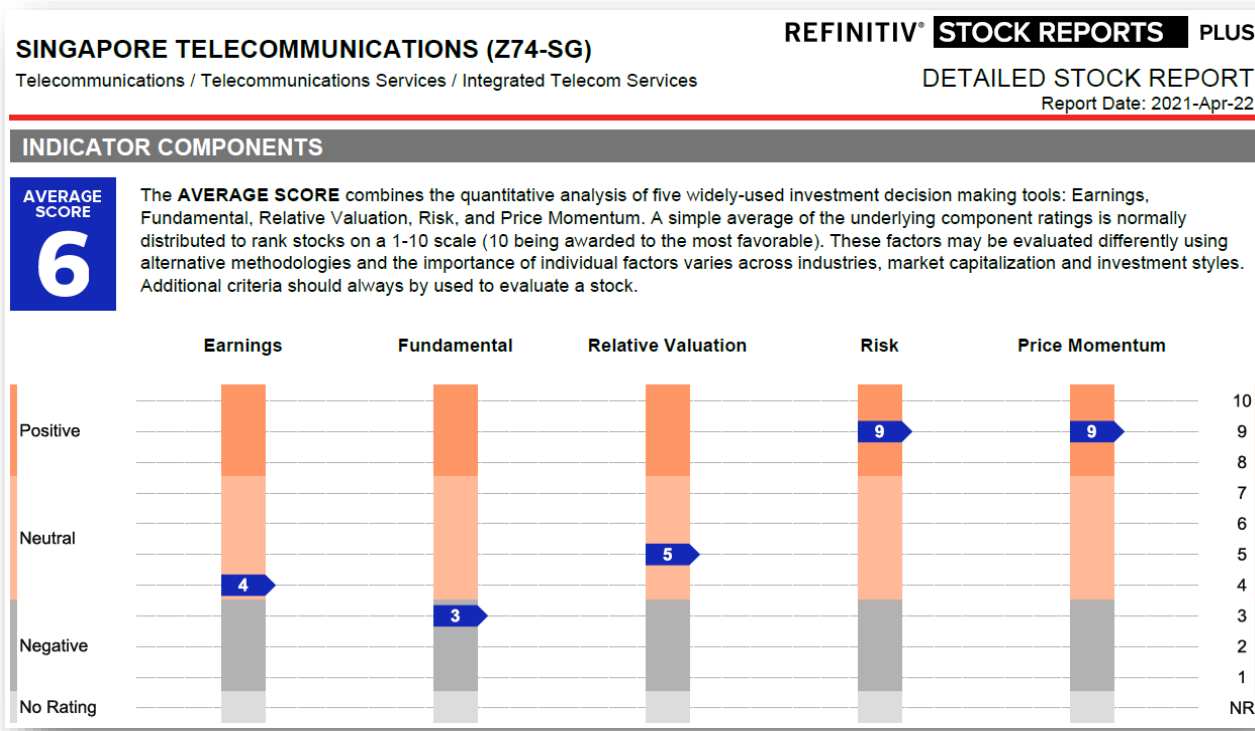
SINGAPORE TELECOMMUNICATIONS (Z74-SG)
Telecommunications / Telecommunications Services / Integrated Telecom Services

REFINITIV® STOCK REPORTS PLUS
DETAILED STOCK REPORT
Report Date: 2021-Apr-22

INDICATOR COMPONENTS

AVERAGE SCORE
6

The **AVERAGE SCORE** combines the quantitative analysis of five widely-used investment decision making tools: Earnings, Fundamental, Relative Valuation, Risk, and Price Momentum. A simple average of the underlying component ratings is normally distributed to rank stocks on a 1-10 scale (10 being awarded to the most favorable). These factors may be evaluated differently using alternative methodologies and the importance of individual factors varies across industries, market capitalization and investment styles. Additional criteria should always by used to evaluate a stock.

Earnings
Fundamental
Relative Valuation
Risk
Price Momentum

Positive
Neutral
Negative
No Rating

4
3
5
9
9

10
9
8
7
6
5
4
3
2
1
NR